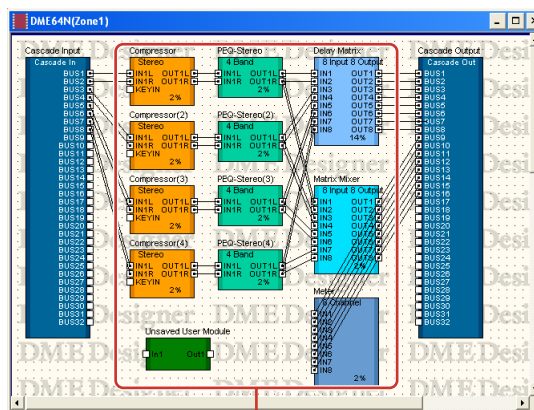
DME64N(Zone1)

Cascade Input
Cascade In
BUS1
BUS2
BUS3
BUS4
BUS5
BUS6
BUS7
BUS8
BUS9
BUS10
BUS11
BUS12
BUS13
BUS14
BUS15
BUS16
BUS17
BUS18
BUS19
BUS20
BUS21
BUS22
BUS23
BUS24
BUS25
BUS26
BUS27
BUS28
BUS29
BUS30
BUS31
BUS32

Compressor
Stereo
IN1L OUT1L
IN1R OUT1R
KEYIN
2%

Compressor(2)
Stereo
IN1L OUT1L
IN1R OUT1R
KEYIN
2%

Compressor(3)
Stereo
IN1L OUT1L
IN1R OUT1R
KEYIN
2%

Compressor(4)
Stereo
IN1L OUT1L
IN1R OUT1R
KEYIN
2%

PEQ-Stereo
4 Band
IN1L OUT1L
IN1R OUT1R
2%

PEQ-Stereo(2)
4 Band
IN1L OUT1L
IN1R OUT1R
2%

PEQ-Stereo(3)
4 Band
IN1L OUT1L
IN1R OUT1R
2%

PEQ-Stereo(4)
4 Band
IN1L OUT1L
IN1R OUT1R
2%

Unsaved User Module
In1 Out1

Delay Matrix
8 Input 8 Output
IN1 OUT1
IN2 OUT2
IN3 OUT3
IN4 OUT4
IN5 OUT5
IN6 OUT6
IN7 OUT7
IN8 OUT8
14%

Matrix Mixer
8 Input 8 Output
IN1 OUT1
IN2 OUT2
IN3 OUT3
IN4 OUT4
IN5 OUT5
IN6 OUT6
IN7 OUT7
IN8 OUT8

Meter
8 Channel
IN1
IN2
IN3
IN4
IN5
IN6
IN7
IN8
2%

Cascade Output
Cascade Out
BUS1
BUS2
BUS3
BUS4
BUS5
BUS6
BUS7
BUS8
BUS9
BUS10
BUS11
BUS12
BUS13
BUS14
BUS15
BUS16
BUS17
BUS18
BUS19
BUS20
BUS21
BUS22
BUS23
BUS24
BUS25
BUS26
BUS27
BUS28
BUS29
BUS30
BUS31
BUS32

DME Designer